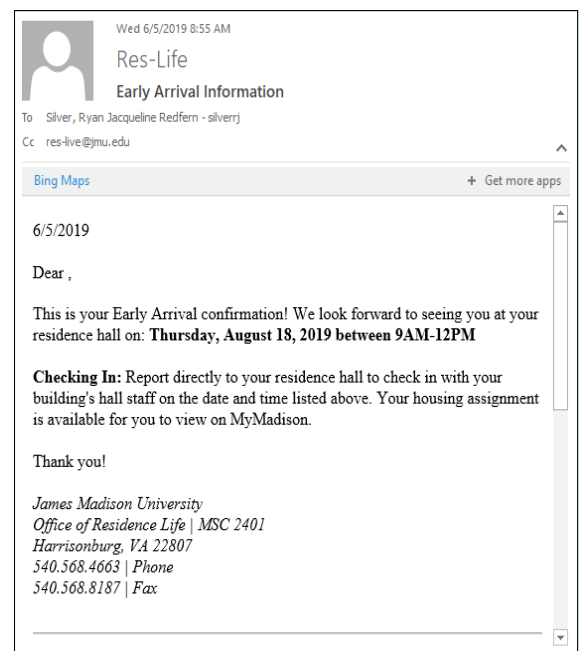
Wed 6/5/2019 8:55 AM

Res-Life

Early Arrival Information

To Silver, Ryan Jacqueline Redfern - silverrj

Cc res-live@jmu.edu

Bing Maps

+ Get more apps

6/5/2019

Dear ,

This is your Early Arrival confirmation! We look forward to seeing you at your residence hall on: **Thursday, August 18, 2019 between 9AM-12PM**

**Checking In:** Report directly to your residence hall to check in with your building's hall staff on the date and time listed above. Your housing assignment is available for you to view on MyMadison.

Thank you!

*James Madison University*
*Office of Residence Life | MSC 2401*
*Harrisonburg, VA 22807*
*540.568.4663 | Phone*
*540.568.8187 | Fax*